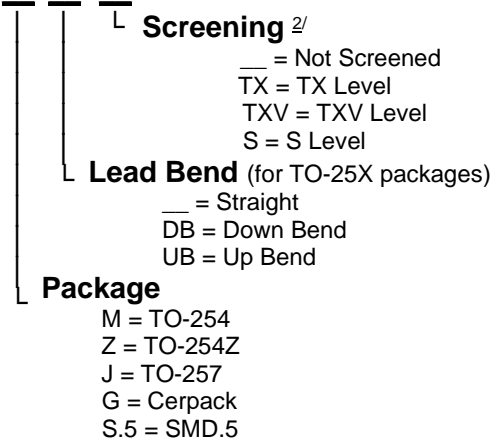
└ **Screening** 2/
__ = Not Screened
TX = TX Level
TXV = TXV Level
S = S Level

└ **Lead Bend** (for TO-25X packages)
__ = Straight
DB = Down Bend
UB = Up Bend

└ **Package**
M = TO-254
Z = TO-254Z
J = TO-257
G = Cerpack
S.5 = SMD.5